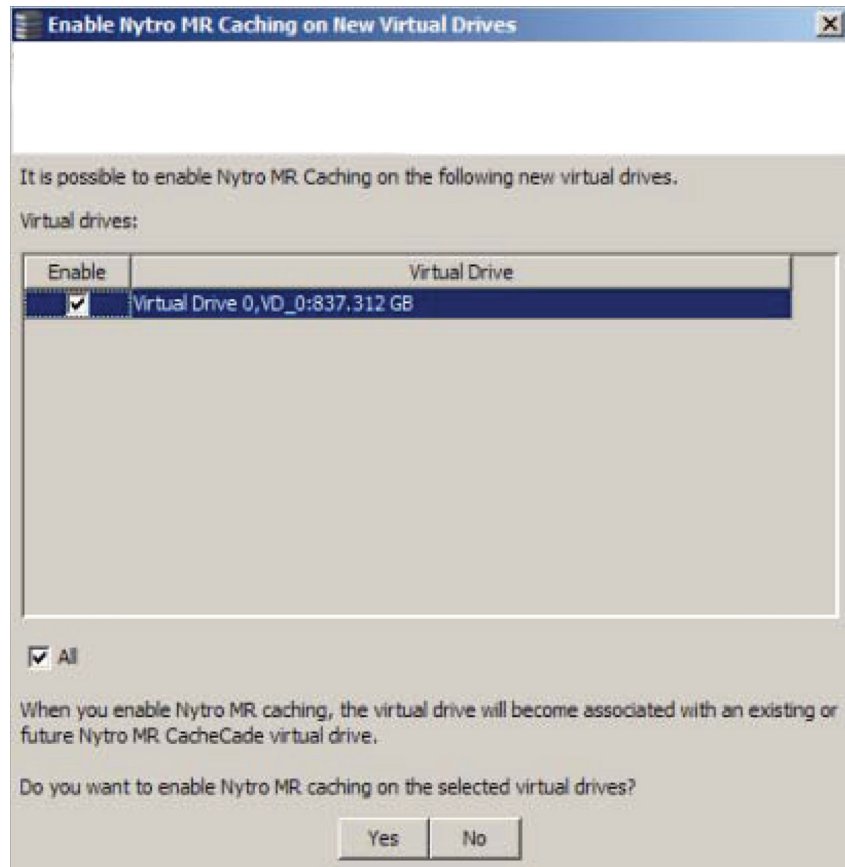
Enable Nytro MR Caching on New Virtual Drives

It is possible to enable Nytro MR Caching on the following new virtual drives.

Virtual drives:

| Enable | Virtual Drive |
|---|---|
| ☑ | Virtual Drive 0,VD_0:837.312 GB |

All

When you enable Nytro MR caching, the virtual drive will become associated with an existing or future Nytro MR CacheCade virtual drive.

Do you want to enable Nytro MR caching on the selected virtual drives?

Yes No